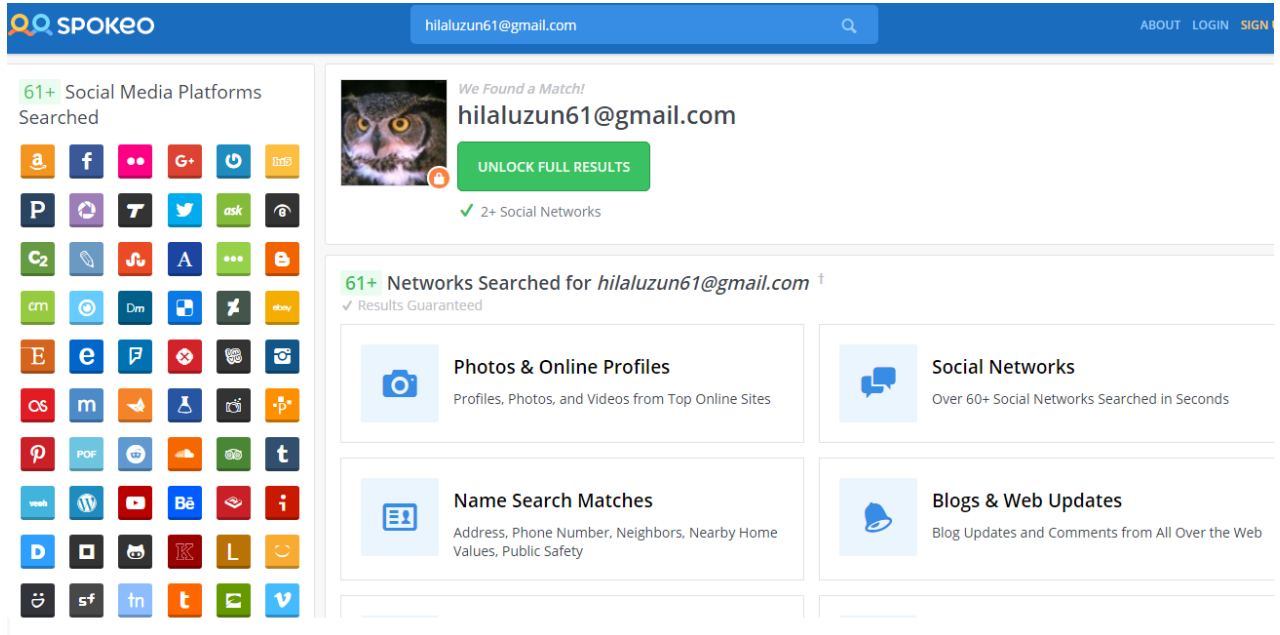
spokeo

hilaluzun61@gmail.com

ABOUT LOGIN SIGN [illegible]

61+ Social Media Platforms Searched

a f G+ ask C2 A cm Dm ebay E e m P POF t Bē i K L D sf tn t v

We Found a Match!

hilaluzun61@gmail.com

UNLOCK FULL RESULTS

✓ 2+ Social Networks

61+ Networks Searched for *hilaluzun61@gmail.com* †

✓ Results Guaranteed

Photos & Online Profiles

Profiles, Photos, and Videos from Top Online Sites

Social Networks

Over 60+ Social Networks Searched in Seconds

Name Search Matches

Address, Phone Number, Neighbors, Nearby Home Values, Public Safety

Blogs & Web Updates

Blog Updates and Comments from All Over the Web